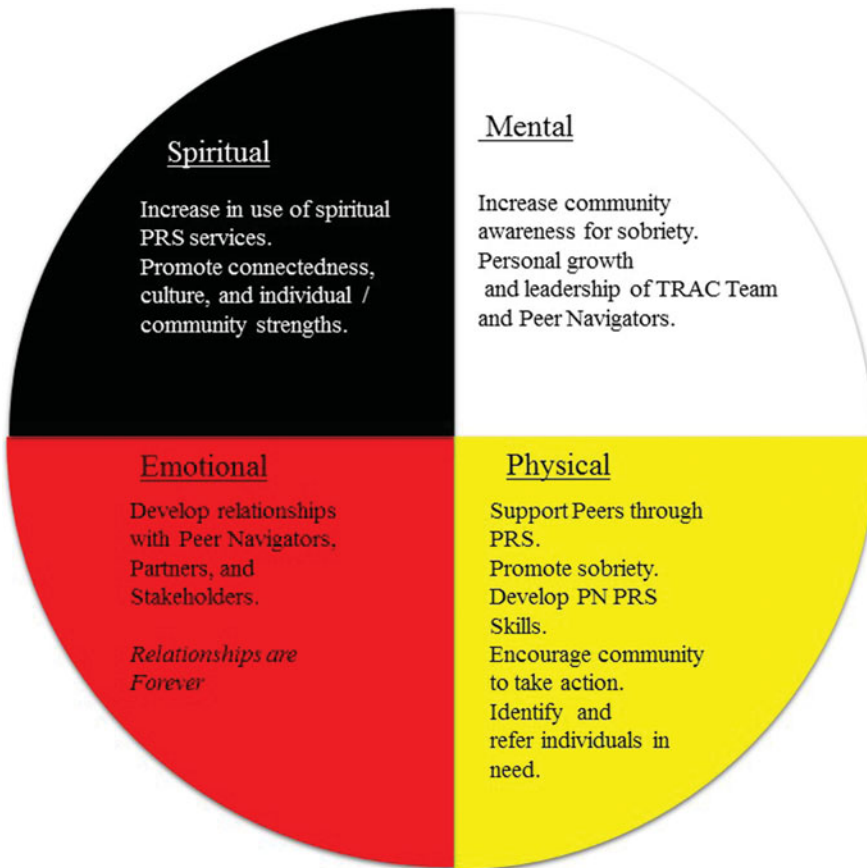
Spiritual

Increase in use of spiritual PRS services.
Promote connectedness, culture, and individual / community strengths.

Mental

Increase community awareness for sobriety.
Personal growth and leadership of TRAC Team and Peer Navigators.

Emotional

Develop relationships with Peer Navigators, Partners, and Stakeholders.

*Relationships are Forever*

Physical

Support Peers through PRS.
Promote sobriety.
Develop PN PRS Skills.
Encourage community to take action.
Identify and refer individuals in need.